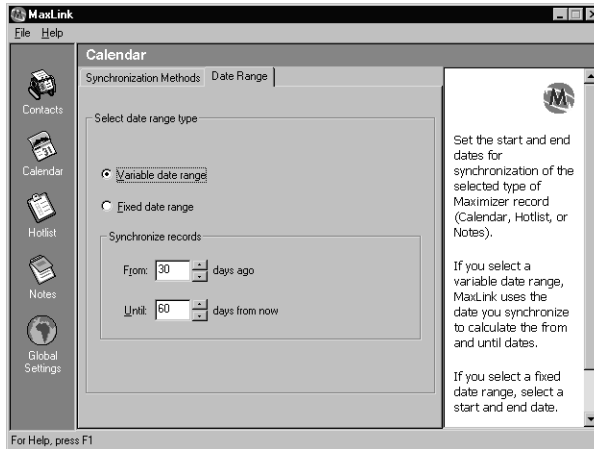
MaxLink
File Help

Contacts
Calendar
Hotlist
Notes
Global Settings

Calendar
Synchronization Methods | Date Range

Select date range type
Variable date range
Fixed date range
Synchronize records
From: 30 days ago
Until: 60 days from now

Set the start and end dates for synchronization of the selected type of Maximizer record (Calendar, Hotlist, or Notes).

If you select a variable date range, MaxLink uses the date you synchronize to calculate the from and until dates.

If you select a fixed date range, select a start and end date.

For Help, press F1